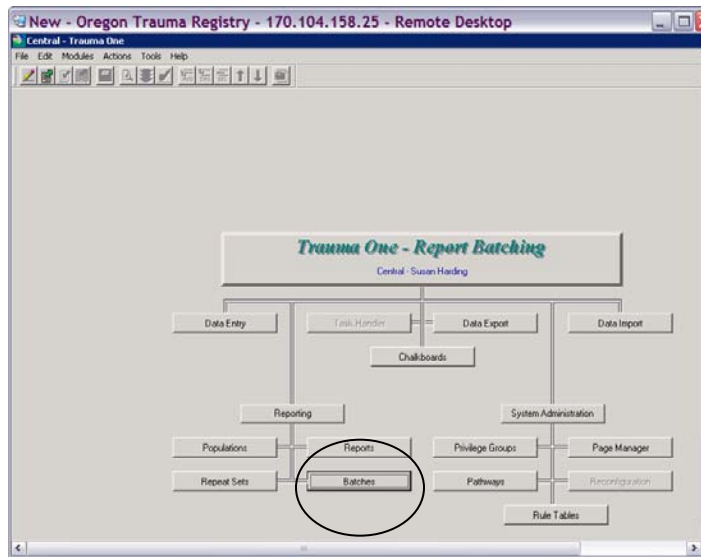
New - Oregon Trauma Registry - 170.104.158.25 - Remote Desktop

Central - Trauma One

File Edit Modules Actions Tools Help

Trauma One - Report Batching

Central - Susan Harding

Data Entry

Task Handler

Data Export

Data Import

Chalkboards

Reporting

System Administration

Populations

Reports

Privilege Groups

Page Manager

Repeat Sets

Batches

Pathways

Reconfiguration

Rule Tables